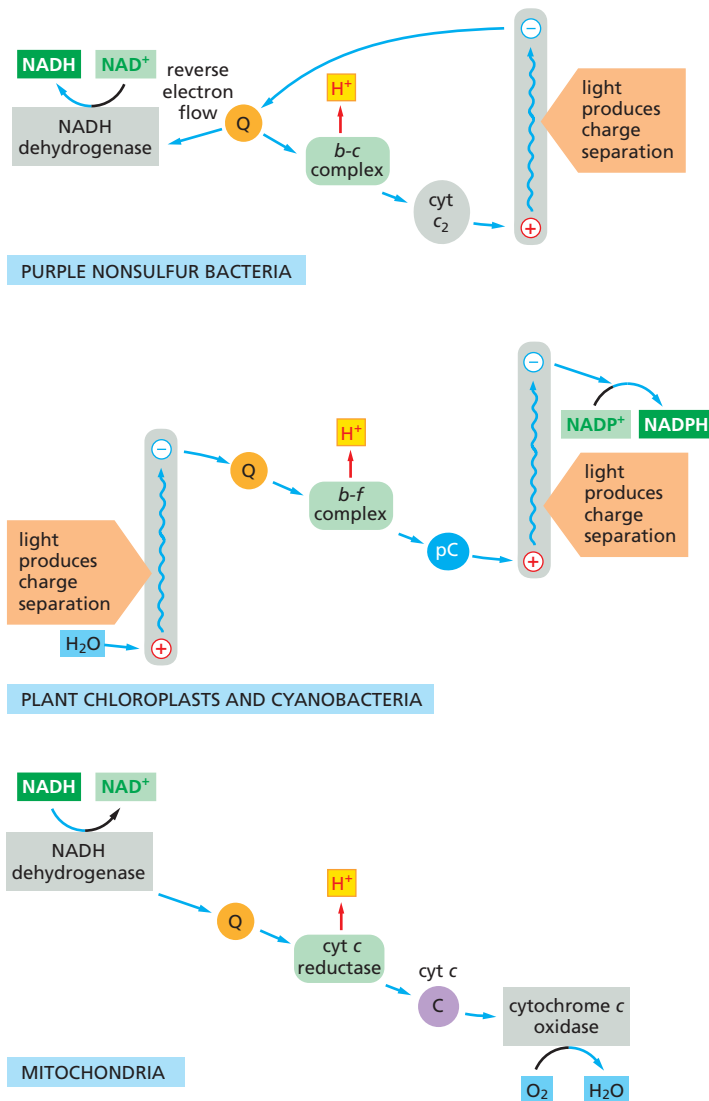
NADH NAD$^+$

reverse electron flow

NADH dehydrogenase

Q

H$^+$

$b$-$c$ complex

cyt $c_2$

light produces charge separation

PURPLE NONSULFUR BACTERIA

NADP$^+$ NADPH

Q

H$^+$

$b$-$f$ complex

pC

light produces charge separation

light produces charge separation

H$_2$O

PLANT CHLOROPLASTS AND CYANOBACTERIA

NADH NAD$^+$

NADH dehydrogenase

Q

H$^+$

cyt $c$ reductase

cyt $c$

C

cytochrome $c$ oxidase

MITOCHONDRIA

O$_2$ H$_2$O